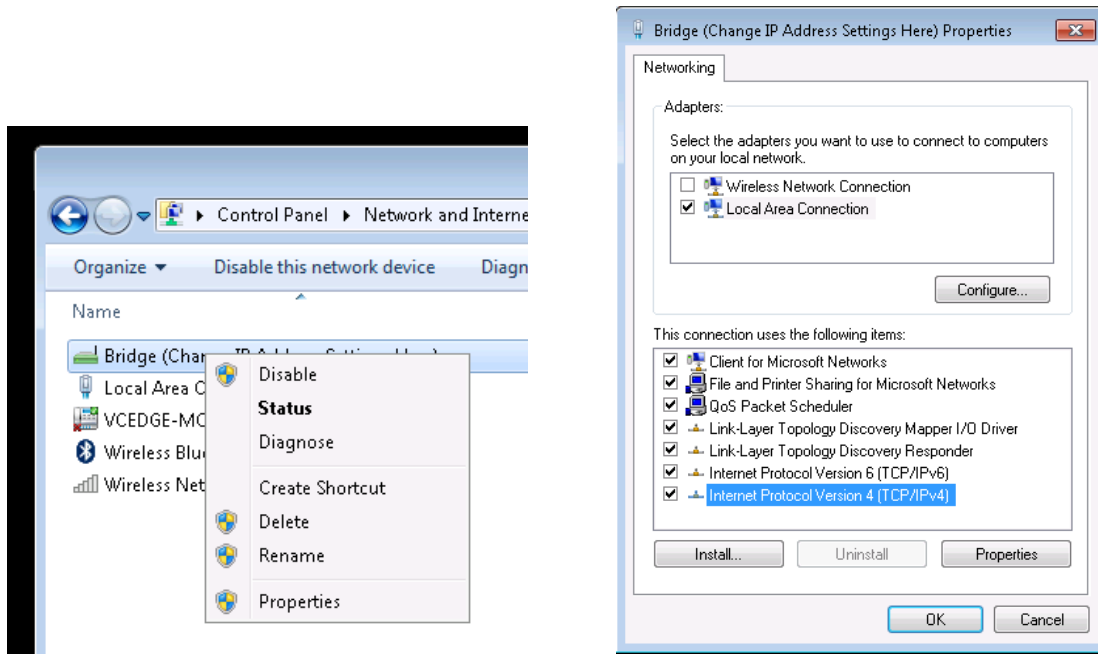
Control Panel ▸ Network and Interne

Organize ▾ Disable this network device Diagn

Name

Bridge (Cha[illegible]

Local Area C

VCEDGE-MC

Wireless Blu

Wireless Net

Disable

Status

Diagnose

Create Shortcut

Delete

Rename

Properties

Bridge (Change IP Address Settings Here) Properties

Networking

Adapters:

Select the adapters you want to use to connect to computers on your local network.

Wireless Network Connection

Local Area Connection

Configure...

This connection uses the following items:

Client for Microsoft Networks

File and Printer Sharing for Microsoft Networks

QoS Packet Scheduler

Link-Layer Topology Discovery Mapper I/O Driver

Link-Layer Topology Discovery Responder

Internet Protocol Version 6 (TCP/IPv6)

Internet Protocol Version 4 (TCP/IPv4)

Install...

Uninstall

Properties

OK

Cancel